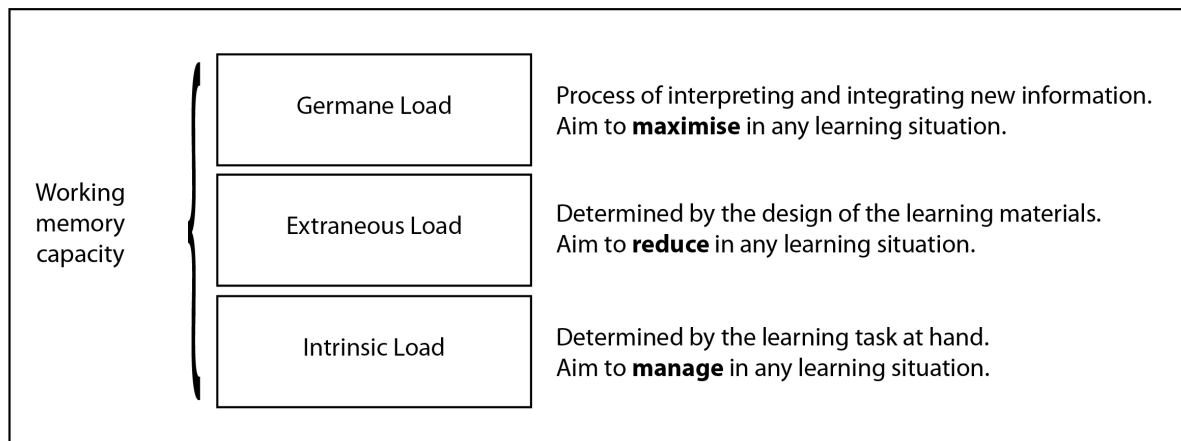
Working memory capacity

Germane Load

Process of interpreting and integrating new information. Aim to **maximise** in any learning situation.

Extraneous Load

Determined by the design of the learning materials. Aim to **reduce** in any learning situation.

Intrinsic Load

Determined by the learning task at hand. Aim to **manage** in any learning situation.